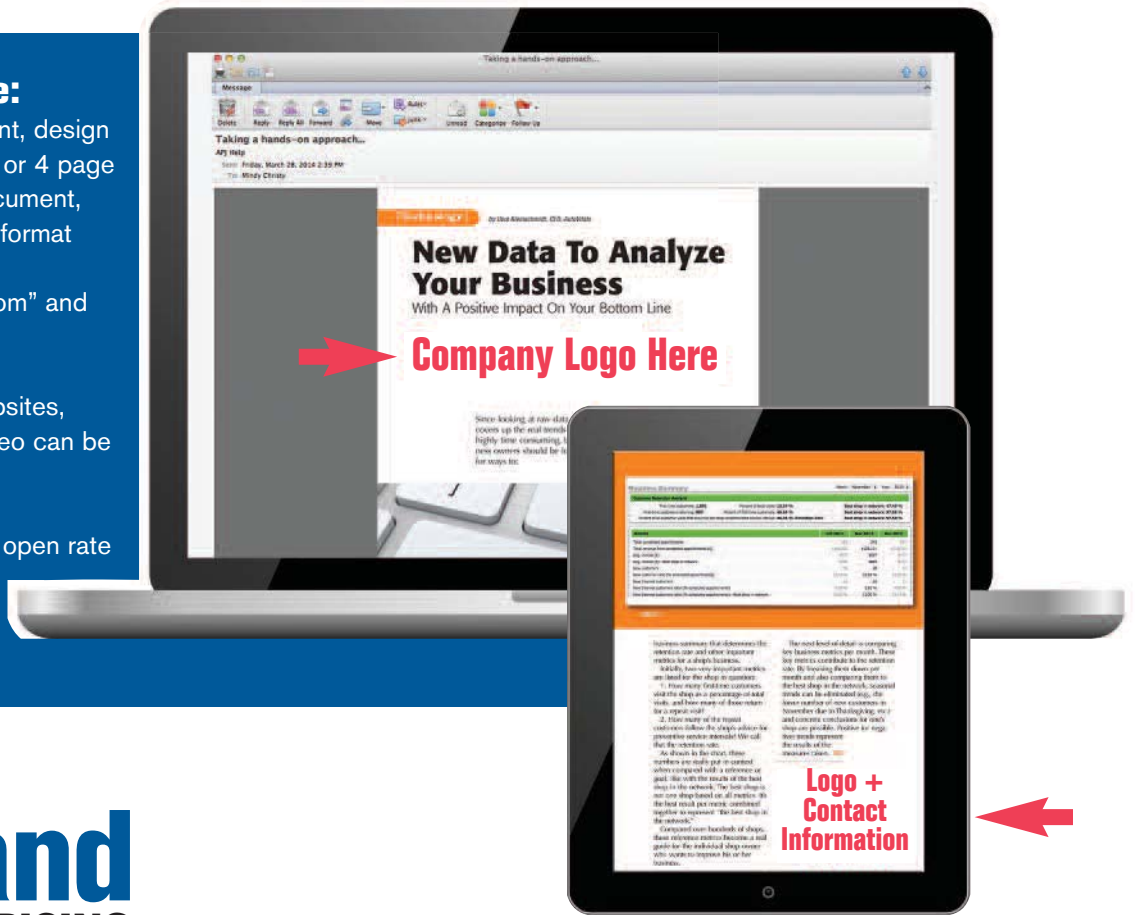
e:
nt, design
or 4 page
cument,
format

om" and

osites,
eo can be

open rate

Taking a hands-on approach...

Message

Delete Reply Reply All Forward Move Unread Categorize Follow Up

Taking a hands-on approach...
Ari Help
Sent: Friday, March 28, 2014 2:39 PM
To: Mindy Christy

New Data To Analyze Your Business
With A Positive Impact On Your Bottom Line

Company Logo Here

Since looking at raw data covers up the real trends highly time consuming, new owners should be for ways to:

Business Summary

Logo + Contact Information

and